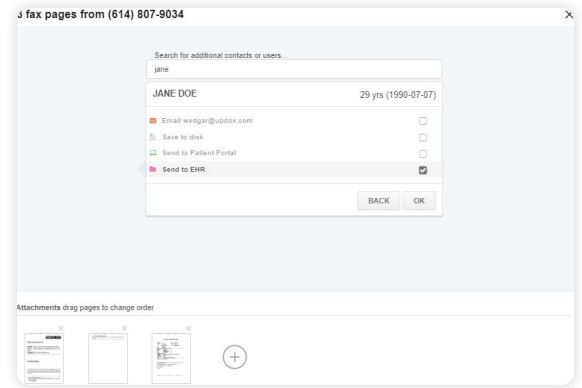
3 fax pages from (614) 807-9034

Search for additional contacts or users...

jane

JANE DOE 29 yrs (1990-07-07)

Email wedgar@updox.com

Save to disk

Send to Patient Portal

Send to EHR

BACK OK

Attachments drag pages to change order